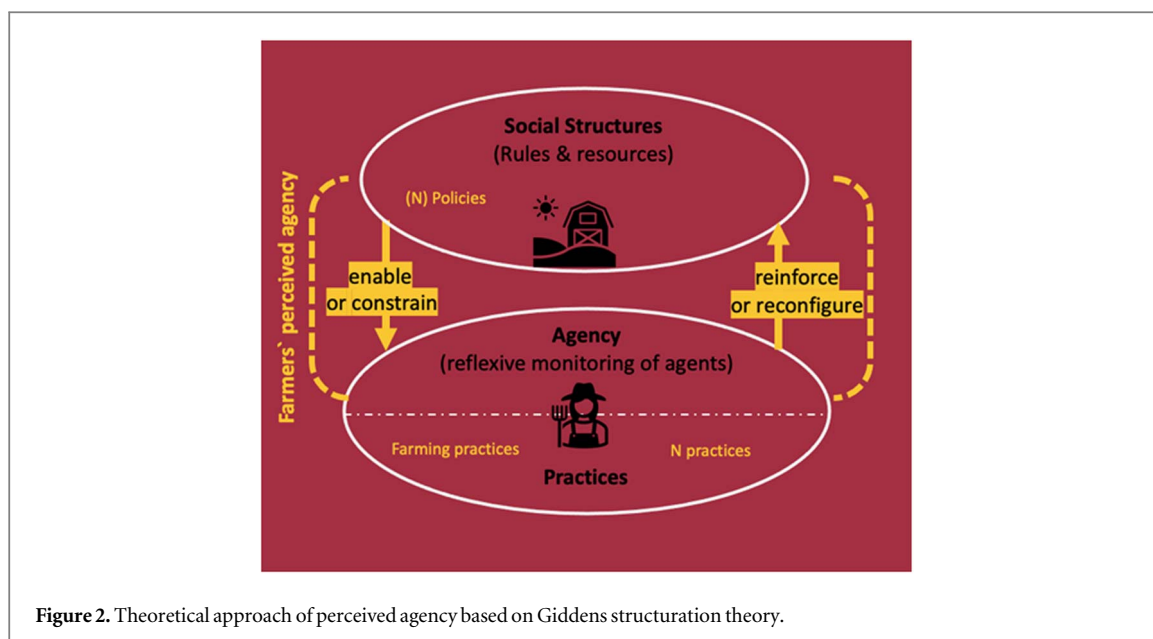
Social Structures
(Rules & resources)

(N) Policies

Farmers` perceived agency

enable or constrain

reinforce or reconfigure

Agency
(reflexive monitoring of agents)

Farming practices

N practices

Practices

**Figure 2.** Theoretical approach of perceived agency based on Giddens structuration theory.